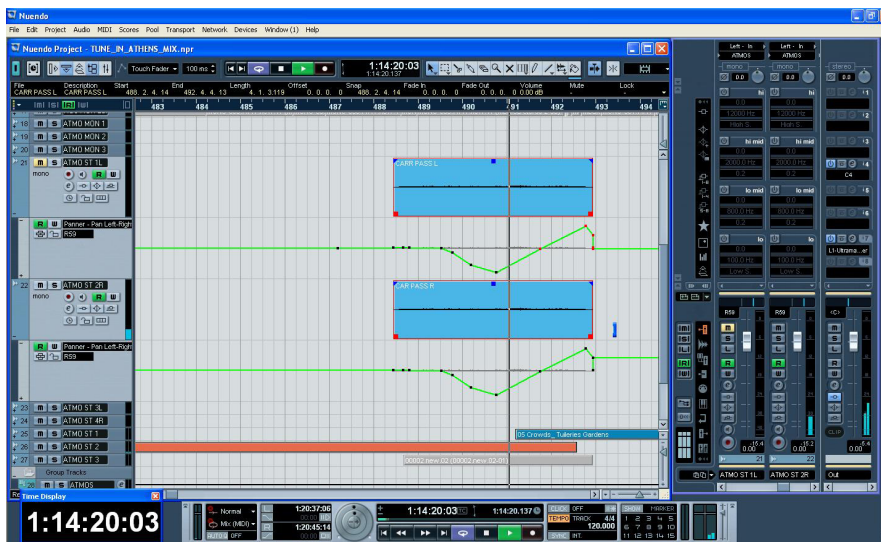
Nuendo

File Edit Project Audio MIDI Scores Pool Transport Network Devices Window (1) Help

Nuendo Project - TUNE_IN_ATHENS_MIX.npr

Touch Fader 100 ms

1:14:20:03
1:14:20:137

| File | Description | Start | End | Length | Offset | Snap | Fade In | Fade Out | Volume | Mute | Lock |
|---|---|---|---|---|---|---|---|---|---|---|---|
| CARR PASS L | CARR PASS L | 488. 2. 4. 14 | 492. 4. 4. 13 | 4. 1. 3. 119 | 0. 0. 0. 0 | 488. 2. 4. 14 | 0. 0. 0. 0 | 0. 0. 0. 0 | 0.00 dB | - | - |

483 484 485 486 487 488 489 490 491 492 493 494

19 m s ATMO MON 1
19 m s ATMO MON 2
20 m s ATMO MON 3
21 m s ATMO ST 1L
mono
R W Panner - Pan Left-Righ
RS9
22 m s ATMO ST 2R
mono
R W Panner - Pan Left-Righ
RS9
23 m s ATMO ST 3L
24 m s ATMO ST 4R
25 m s ATMO ST 1
26 m s ATMO ST 2
27 m s ATMO ST 3
Group Tracks
28 m s ATMOS

CARR PASS L
CARR PASS R
05 Crowds_ Tuileries Gardens
00002 new 02 (00002 new 02-01)

Left - In
ATMOS
Left - In
ATMOS
mono
mono
stereo
0.0
0.0
hi
hi
0.0
0.0
12000 Hz
12000 Hz
High S
High S
hi mid
hi mid
0.0
0.0
2000.0 Hz
2000.0 Hz
0.2
0.2
lo mid
lo mid
0.0
0.0
800.0 Hz
800.0 Hz
0.2
0.2
lo
lo
0.0
0.0
100.0 Hz
100.0 Hz
Low S
Low S
C4
L1-Ultrama...er
RS9
RS9
<C>
0.00
0.00
0.00
21
22
ATMO ST 1L
ATMO ST 2R
Out

Time Display
1:14:20:03

Normal
Mix (MIDI)
AUTO Q OFF
1:20:37:06
1:20:45:14
1:14:20:03
1:14:20:137
CLICK OFF
TEMPO TRACK
SYNC INT.
4/4
120.000
SHOW MARKER
1 2 3 4 5
6 7 8 9 10
11 12 13 14 15